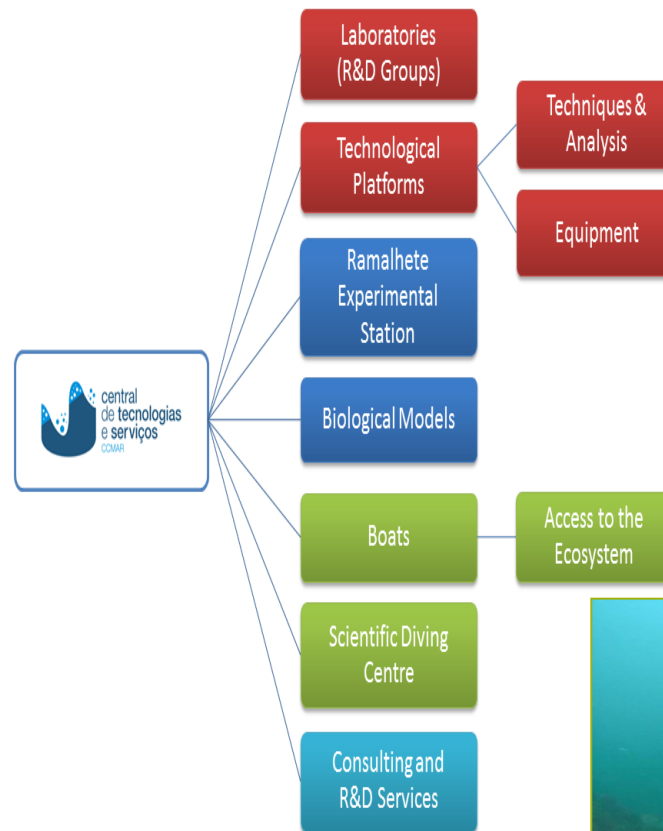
central
de tecnologias
e serviços
CCMAR

Laboratories
(R&D Groups)

Technological
Platforms

Techniques &
Analysis

Equipment

Ramalhete
Experimental
Station

Biological Models

Boats

Access to the
Ecosystem

Scientific Diving
Centre

Consulting and
R&D Services